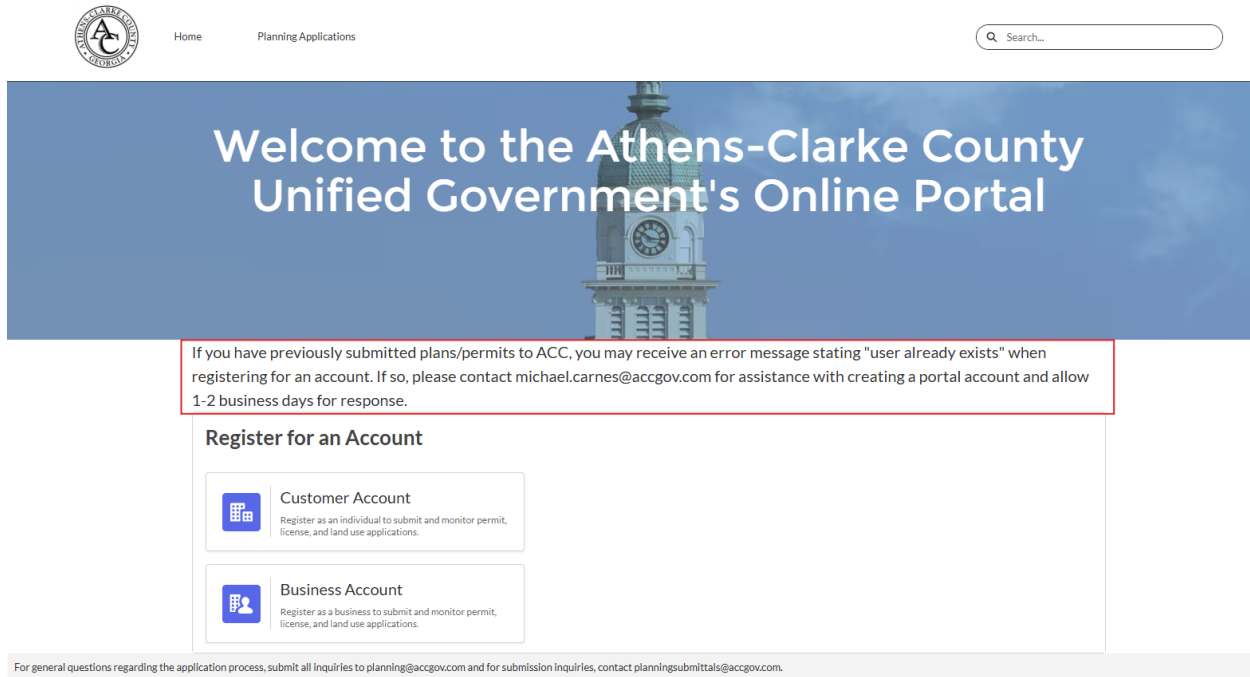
ATHENS-CLARKE COUNTY
AC
GEORGIA

Home

Planning Applications

Search...

Welcome to the Athens-Clarke County Unified Government's Online Portal

If you have previously submitted plans/permits to ACC, you may receive an error message stating "user already exists" when registering for an account. If so, please contact michael.carnes@accgov.com for assistance with creating a portal account and allow 1-2 business days for response.

Register for an Account

Customer Account
Register as an individual to submit and monitor permit, license, and land use applications.

Business Account
Register as a business to submit and monitor permit, license, and land use applications.

For general questions regarding the application process, submit all inquiries to planning@accgov.com and for submission inquiries, contact planningsubmittals@accgov.com.